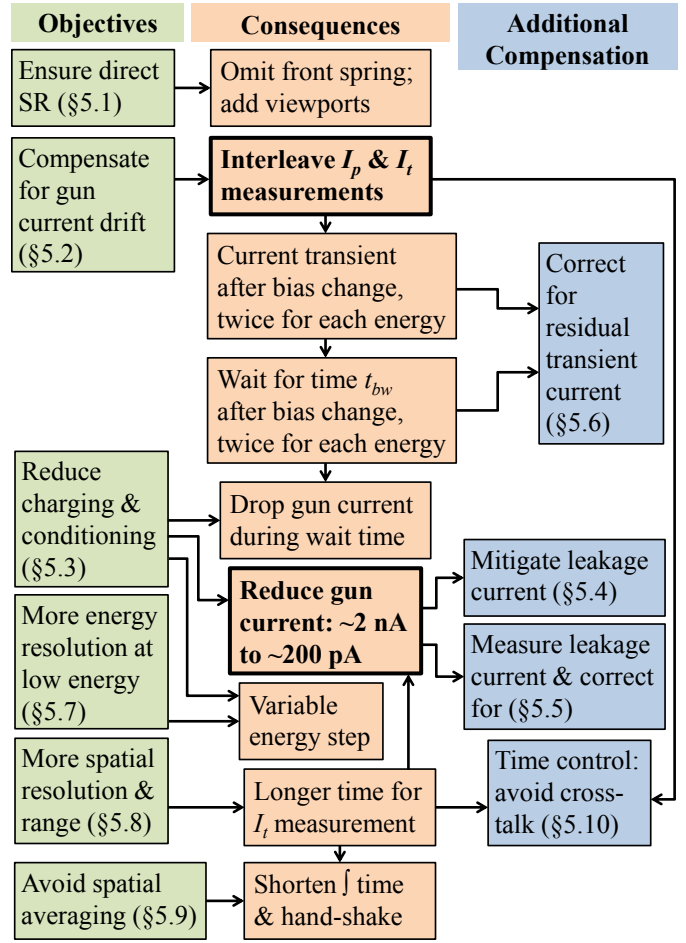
Objectives

Consequences

Additional Compensation

Ensure direct SR (§5.1)

Omit front spring; add viewports

Compensate for gun current drift (§5.2)

**Interleave $I_p$ & $I_t$ measurements**

Current transient after bias change, twice for each energy

Correct for residual transient current (§5.6)

Wait for time $t_{bw}$ after bias change, twice for each energy

Reduce charging & conditioning (§5.3)

Drop gun current during wait time

**Reduce gun current: ~2 nA to ~200 pA**

Mitigate leakage current (§5.4)

Measure leakage current & correct for (§5.5)

More energy resolution at low energy (§5.7)

Variable energy step

More spatial resolution & range (§5.8)

Longer time for $I_t$ measurement

Time control: avoid cross-talk (§5.10)

Avoid spatial averaging (§5.9)

Shorten $\int$ time & hand-shake